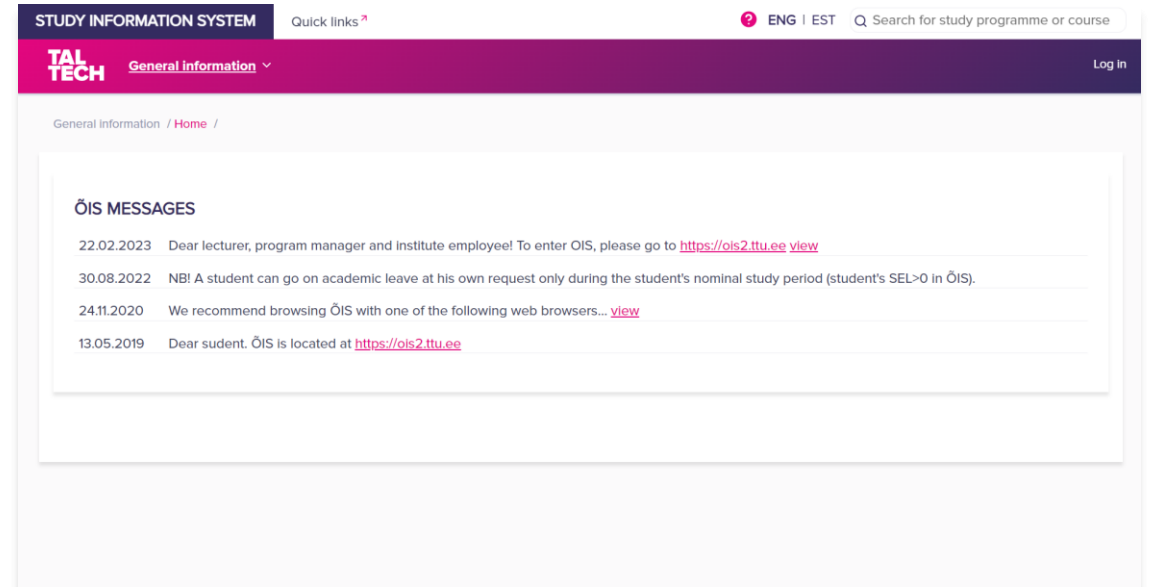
STUDY INFORMATION SYSTEM Quick links ↗ ? ENG | EST Search for study programme or course

TAL TECH General information ⌄ Log in

General information / Home /

ÕIS MESSAGES

22.02.2023 Dear lecturer, program manager and institute employee! To enter OIS, please go to https://ois2.ttu.ee view

30.08.2022 NB! A student can go on academic leave at his own request only during the student's nominal study period (student's SEL>0 in ÕIS).

24.11.2020 We recommend browsing ÕIS with one of the following web browsers... view

13.05.2019 Dear sudent. ÕIS is located at https://ois2.ttu.ee